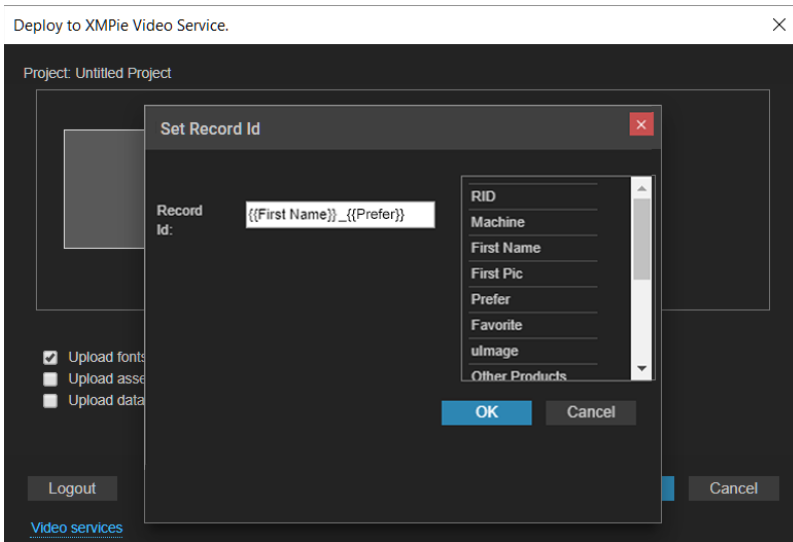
Deploy to XMPie Video Service.

Project: Untitled Project

Set Record Id

Record Id:

{{First Name}}_{{Prefer}}

RID
Machine
First Name
First Pic
Prefer
Favorite
uImage
Other Products

OK
Cancel

Upload fonts
Upload asse
Upload data

Logout
Cancel

Video services